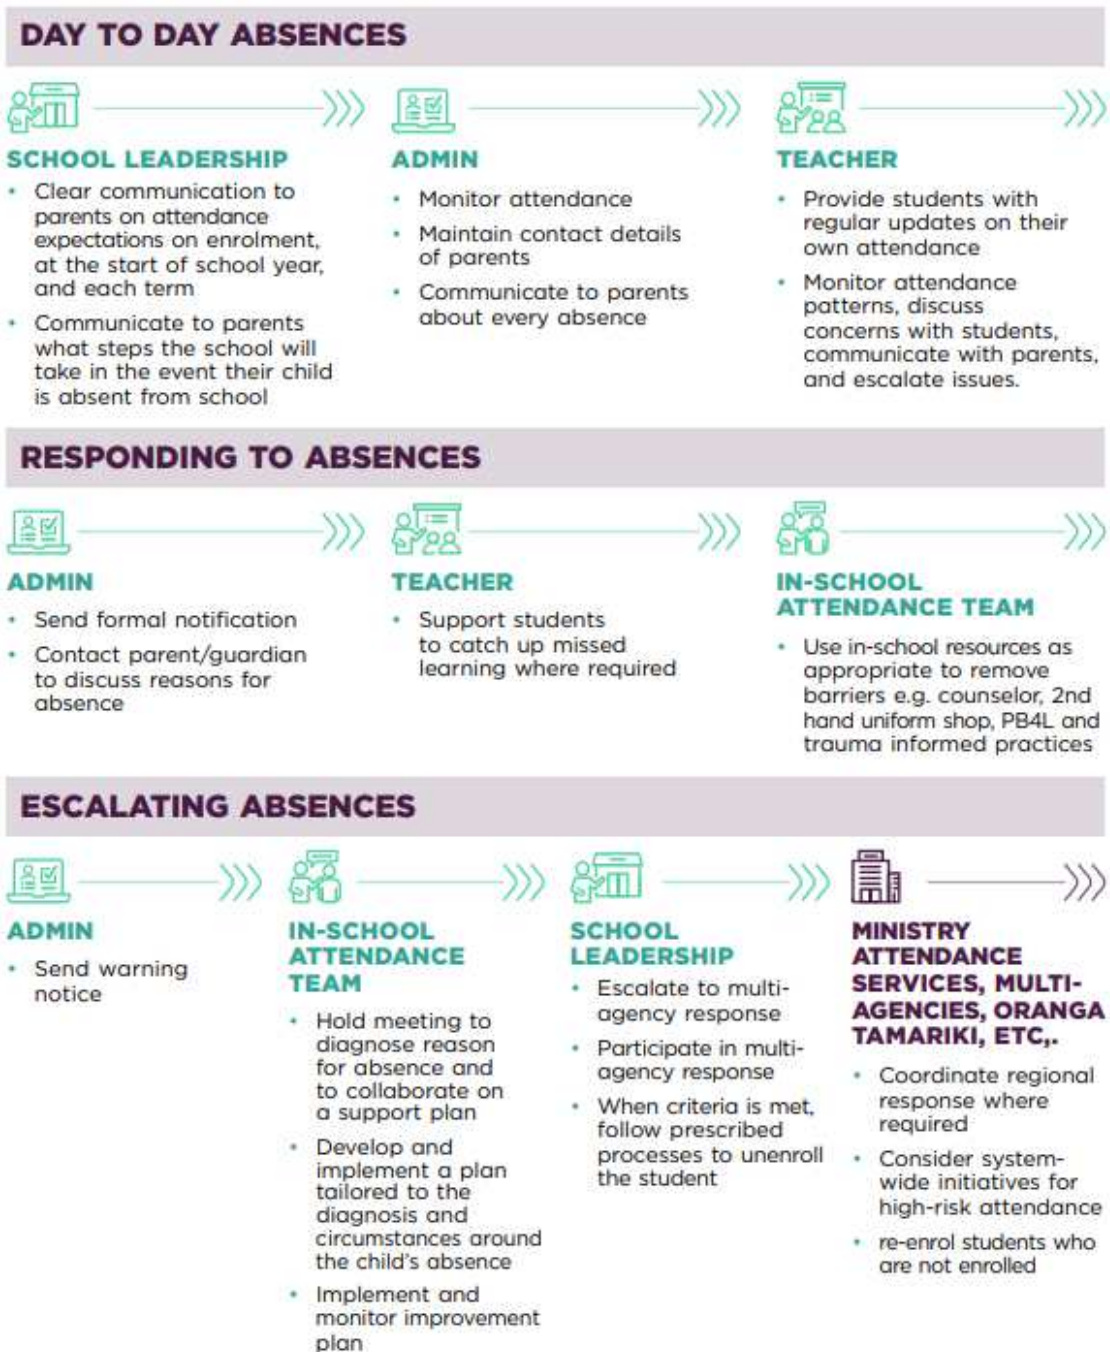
DAY TO DAY ABSENCES

SCHOOL LEADERSHIP

- Clear communication to parents on attendance expectations on enrolment, at the start of school year, and each term
- Communicate to parents what steps the school will take in the event their child is absent from school

ADMIN

- Monitor attendance
- Maintain contact details of parents
- Communicate to parents about every absence

TEACHER

- Provide students with regular updates on their own attendance
- Monitor attendance patterns, discuss concerns with students, communicate with parents, and escalate issues.

RESPONDING TO ABSENCES

ADMIN

- Send formal notification
- Contact parent/guardian to discuss reasons for absence

TEACHER

- Support students to catch up missed learning where required

IN-SCHOOL ATTENDANCE TEAM

- Use in-school resources as appropriate to remove barriers e.g. counselor, 2nd hand uniform shop, PB4L and trauma informed practices

ESCALATING ABSENCES

ADMIN

- Send warning notice

IN-SCHOOL ATTENDANCE TEAM

- Hold meeting to diagnose reason for absence and to collaborate on a support plan
- Develop and implement a plan tailored to the diagnosis and circumstances around the child's absence
- Implement and monitor improvement plan

SCHOOL LEADERSHIP

- Escalate to multi-agency response
- Participate in multi-agency response
- When criteria is met, follow prescribed processes to unenroll the student

MINISTRY ATTENDANCE SERVICES, MULTI-AGENCIES, ORANGA TAMARIKI, ETC,.

- Coordinate regional response where required
- Consider system-wide initiatives for high-risk attendance
- re-enrol students who are not enrolled